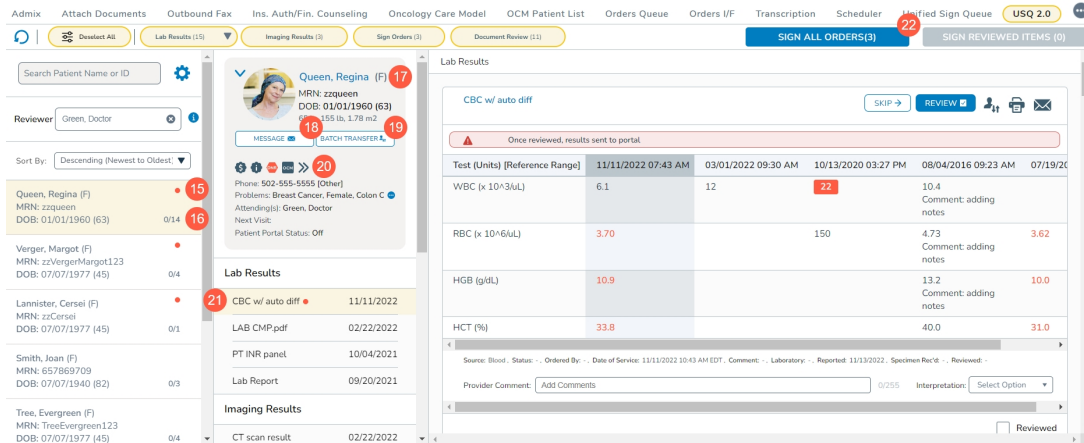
Admix Attach Documents Outbound Fax Ins. Auth/Fin. Counseling Oncology Care Model OCM Patient List Orders Queue Orders I/F Transcription Scheduler Unified Sign Queue USQ 2.0

Deselect All | Lab Results (15) | Imaging Results (3) | Sign Orders (3) | Document Review (11)

SIGN ALL ORDERS(3) 22 SIGN REVIEWED ITEMS (0)

Search Patient Name or ID

Reviewer Green, Doctor

Sort By: Descending (Newest to Oldest)

Queen, Regina (F) 15
MRN: zzqueen
DOB: 01/01/1960 (63) 0/14 16

Verger, Margot (F)
MRN: zzVergerMargot123
DOB: 07/07/1977 (45) 0/4

Lannister, Cersei (F)
MRN: zzCersei
DOB: 07/07/1977 (45) 0/1

Smith, Joan (F)
MRN: 657869709
DOB: 07/07/1940 (82) 0/3

Tree, Evergreen (F)
MRN: TreeEvergreen123
DOB: 07/07/1977 (45) 0/4

Queen, Regina (F) 17
MRN: zzqueen
DOB: 01/01/1960 (63)
155 lb, 1.78 m2
MESSAGE 18 BATCH TRANSFER 19
20
Phone: 502-555-5555 [Other]
Problems: Breast Cancer, Female, Colon C
Attending(s): Green, Doctor
Next Visit:
Patient Portal Status: Off

Lab Results
21 CBC w/ auto diff 11/11/2022
LAB CMP.pdf 02/22/2022
PT INR panel 10/04/2021
Lab Report 09/20/2021

Imaging Results
CT scan result 02/22/2022

Lab Results

CBC w/ auto diff
SKIP REVIEW
Once reviewed, results sent to portal

| Test (Units) [Reference Range] | 11/11/2022 07:43 AM | 03/01/2022 09:30 AM | 10/13/2020 03:27 PM | 08/04/2016 09:23 AM | 07/19/20 |
|---|---|---|---|---|---|
| WBC (x 10^3/uL) | 6.1 | 12 | 22 | 10.4 Comment: adding notes | |
| RBC (x 10^6/uL) | 3.70 | | 150 | 4.73 Comment: adding notes | 3.62 |
| HGB (g/dL) | 10.9 | | | 13.2 Comment: adding notes | 10.0 |
| HCT (%) | 33.8 | | | 40.0 | 31.0 |

Source: Blood , Status: - , Ordered By: - , Date of Service: 11/11/2022 10:43 AM EDT , Comment: - , Laboratory: - , Reported: 11/13/2022 , Specimen Rec'd: - , Reviewed: -

Provider Comment: Add Comments 0/255 Interpretation: Select Option

Reviewed